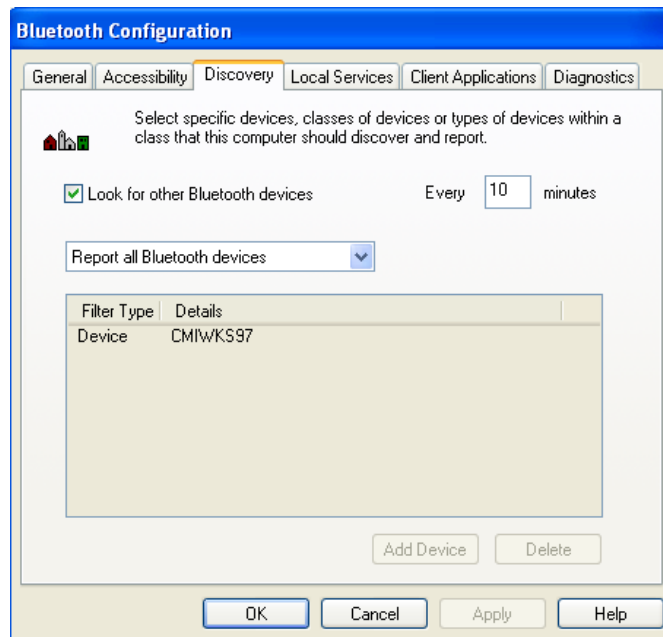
Bluetooth Configuration

General | Accessibility | Discovery | Local Services | Client Applications | Diagnostics

Select specific devices, classes of devices or types of devices within a class that this computer should discover and report.

Look for other Bluetooth devices

Every 10 minutes

Report all Bluetooth devices

| Filter Type | Details |
|---|---|
| Device | CMIWKS97 |

Add Device

Delete

OK

Cancel

Apply

Help